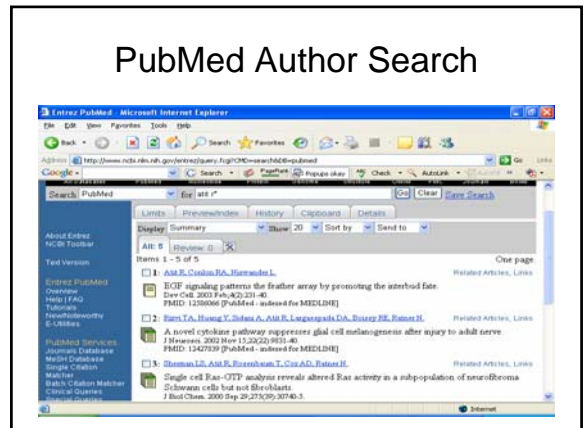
PubMed Author Search

Entrez PubMed - Microsoft Internet Explorer

File Edit View Favorites Tools Help

Back Search Favorites

Address http://www.ncbi.nlm.nih.gov/entrez/query.fcgi?CMD=search&DB=pubmed Go Links

Google Search PageRank Popups okay Check AutoLink

Search PubMed for atit r* Go Clear Save Search

Limits Preview/Index History Clipboard Details

Display Summary Show 20 Sort by Send to

All: 5 Review: 0

Items 1 - 5 of 5 One page

About Entrez
NCBI Toolbar

Text Version

Entrez PubMed
Overview
Help | FAQ
Tutorials
New/Noteworthy
E-Utilities

PubMed Services
Journals Database
MeSH Database
Single Citation Matcher
Batch Citation Matcher
Clinical Queries

1: Atit R, Conlon RA, Niswander L. Related Articles, Links
EGF signaling patterns the feather array by promoting the interbud fate.
Dev Cell. 2003 Feb;4(2):231-40.
PMID: 12586066 [PubMed - indexed for MEDLINE]

2: Rizvi TA, Huang Y, Sidani A, Atit R, Largaespada DA, Boissy RE, Ratner N. Related Articles, Links
A novel cytokine pathway suppresses glial cell melanogenesis after injury to adult nerve.
J Neurosci. 2002 Nov 15;22(22):9831-40.
PMID: 12427839 [PubMed - indexed for MEDLINE]

3: Sherman LS, Atit R, Rosenbaum T, Cox AD, Ratner N. Related Articles, Links
Single cell Ras-GTP analysis reveals altered Ras activity in a subpopulation of neurofibroma Schwann cells but not fibroblasts.
J Biol Chem. 2000 Sep 29;275(39):30740-5.

Internet